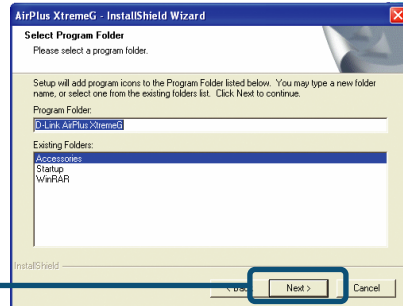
AirPlus XtremeG - InstallShield Wizard

Select Program Folder

Please select a program folder.

Setup will add program icons to the Program Folder listed below. You may type a new folder name, or select one from the existing folders list. Click Next to continue.

Program Folder:

D-Link AirPlus XtremeG

Existing Folders:

Accessories
Startup
WinRAR

InstallShield

< Back

Next >

Cancel